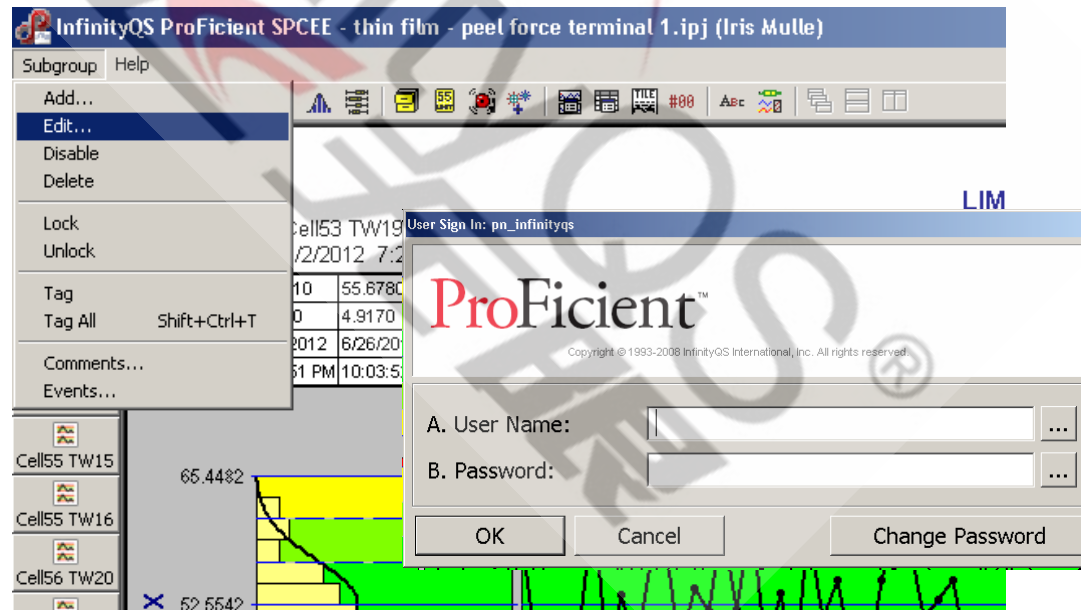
InfinityQS ProFicient SPCEE - thin film - peel force terminal 1.ipj (Iris Mulle

Subgroup Help

Add...
Edit...
Disable
Delete
Lock
Unlock
Tag
Tag All Shift+Ctrl+T
Comments...
Events...

#00 ABC

LIM

Cell53 TW19
/2/2012 7:2

| 10 | 55.6780 |
|---|---|
| 0 | 4.9170 |
| 2012 | 6/26/20 |
| 51 PM | 10:03:5 |

Cell55 TW15
Cell55 TW16
Cell56 TW20

65.4482
52.5542

User Sign In: pn_infinityqs

ProFicient™

Copyright © 1993-2008 InfinityQS International, Inc. All rights reserved.

A. User Name: ...
B. Password: ...

OK Cancel Change Password